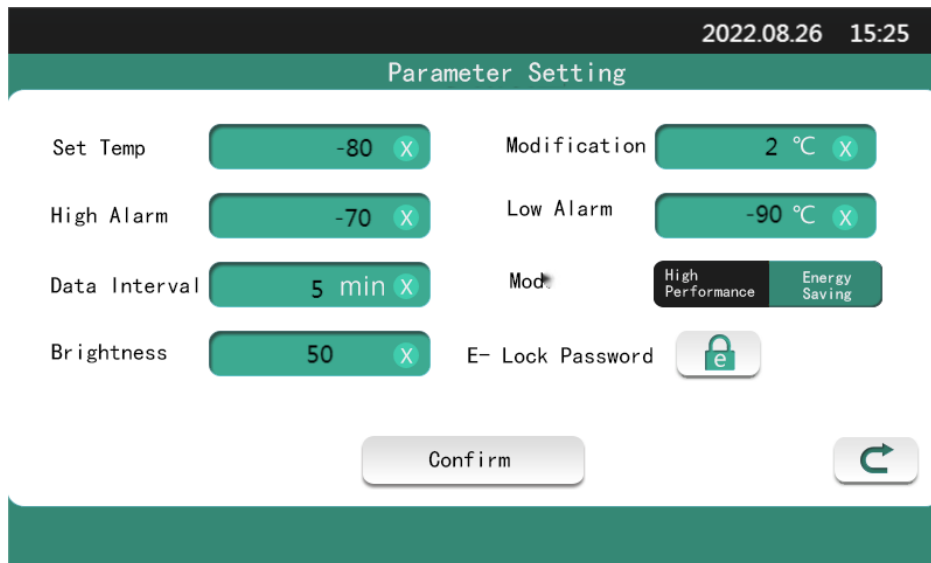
2022.08.26 15:25

Parameter Setting

Set Temp -80 X

Modification 2 ℃ X

High Alarm -70 X

Low Alarm -90 ℃ X

Data Interval 5 min X

Mod

High Performance

Energy Saving

Brightness 50 X

E- Lock Password

e

Confirm